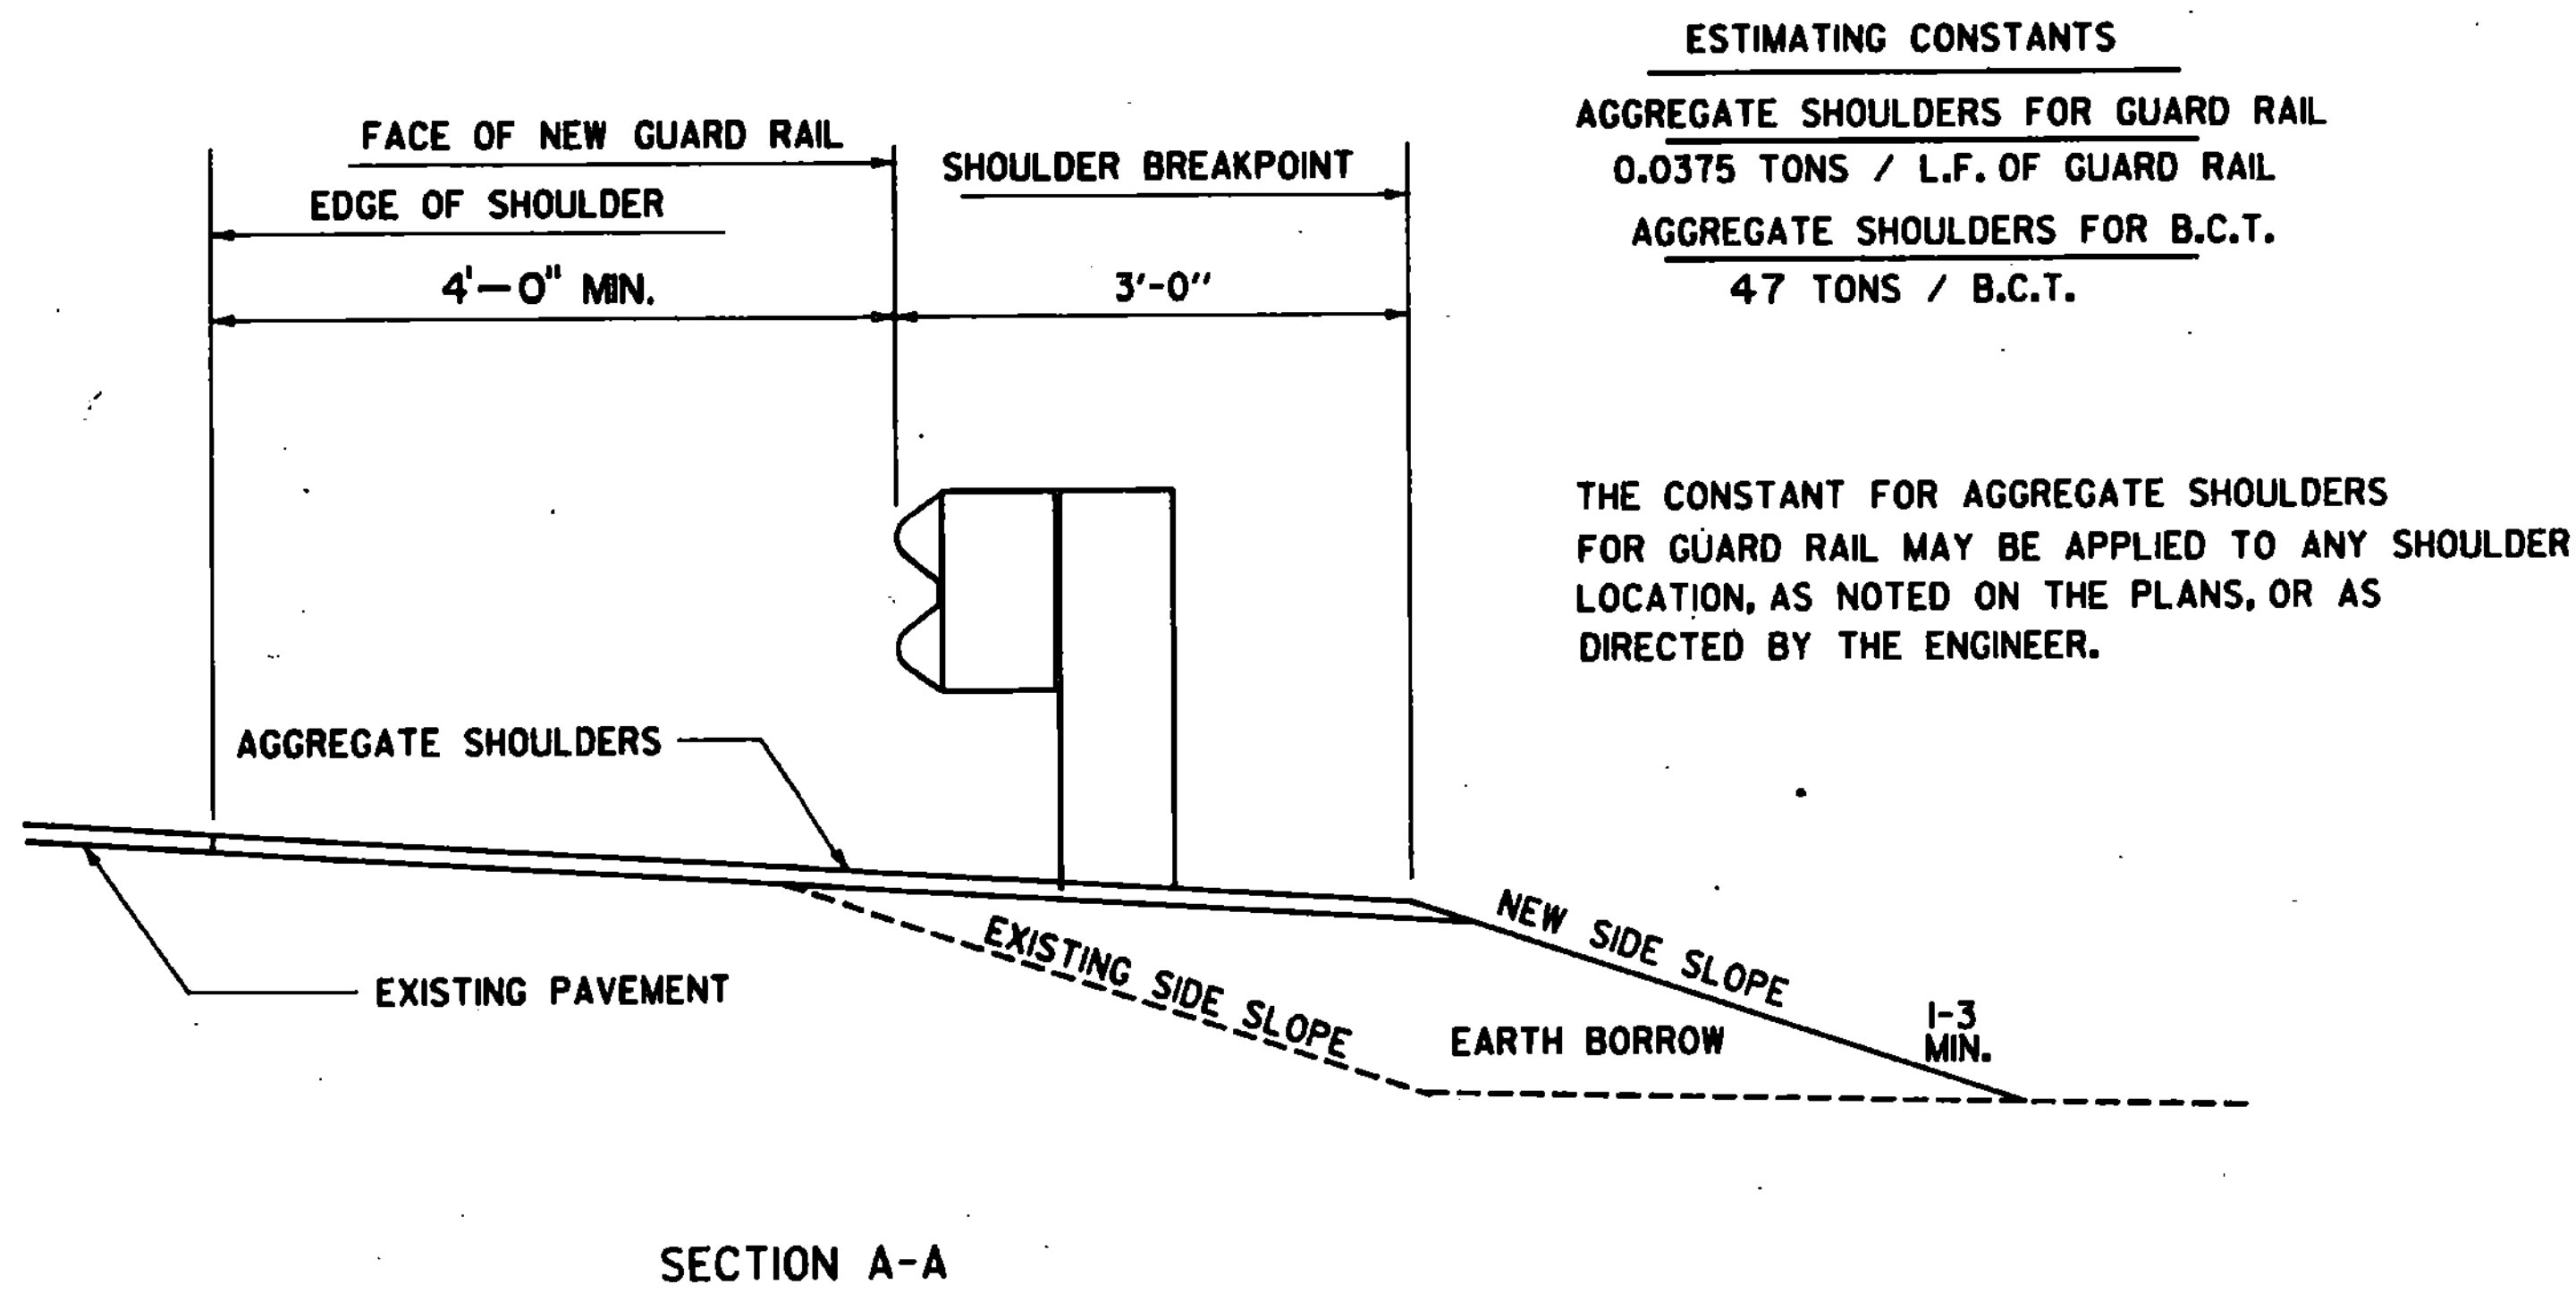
ESTIMATING CONSTANTS

AGGREGATE SHOULDERS FOR GUARD RAIL
0.0375 TONS / L.F. OF GUARD RAIL
AGGREGATE SHOULDERS FOR B.C.T.
47 TONS / B.C.T.

FACE OF NEW GUARD RAIL
EDGE OF SHOULDER
SHOULDER BREAKPOINT
4'–0" MIN.
3'-0"

THE CONSTANT FOR AGGREGATE SHOULDERS FOR GUARD RAIL MAY BE APPLIED TO ANY SHOULDER LOCATION, AS NOTED ON THE PLANS, OR AS DIRECTED BY THE ENGINEER.

AGGREGATE SHOULDERS
EXISTING PAVEMENT
EXISTING SIDE SLOPE
NEW SIDE SLOPE
EARTH BORROW
1-3 MIN.

SECTION A-A